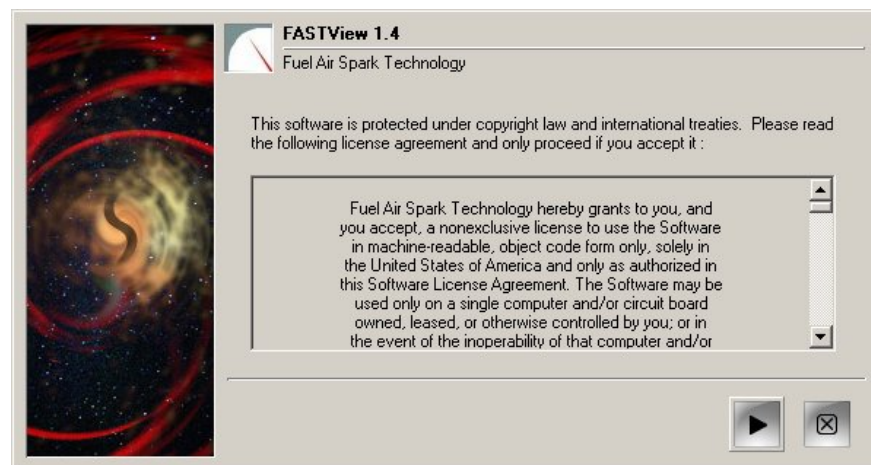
FASTView 1.4
Fuel Air Spark Technology

This software is protected under copyright law and international treaties. Please read the following license agreement and only proceed if you accept it :

Fuel Air Spark Technology hereby grants to you, and you accept, a nonexclusive license to use the Software in machine-readable, object code form only, solely in the United States of America and only as authorized in this Software License Agreement. The Software may be used only on a single computer and/or circuit board owned, leased, or otherwise controlled by you; or in the event of the inoperability of that computer and/or